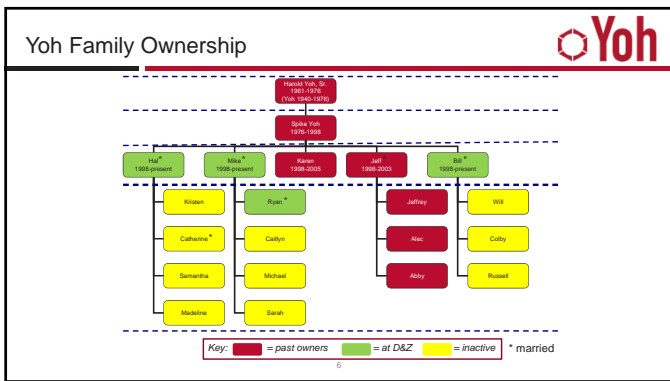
Yoh Family Ownership

Yoh

Harold Yoh, Sr.
1961-1976
(Yoh 1940-1976)

Spike Yoh
1976-1998

Hal *
1998-present

Mike *
1998-present

Karen
1998-2005

Jeff
1998-2003

Bill *
1998-present

Kristen

Catherine *

Samantha

Madeline

Ryan *

Caitlyn

Michael

Sarah

Jeffrey

Alec

Abby

Will

Colby

Russell

Key: = past owners = at D&Z = inactive * married

6